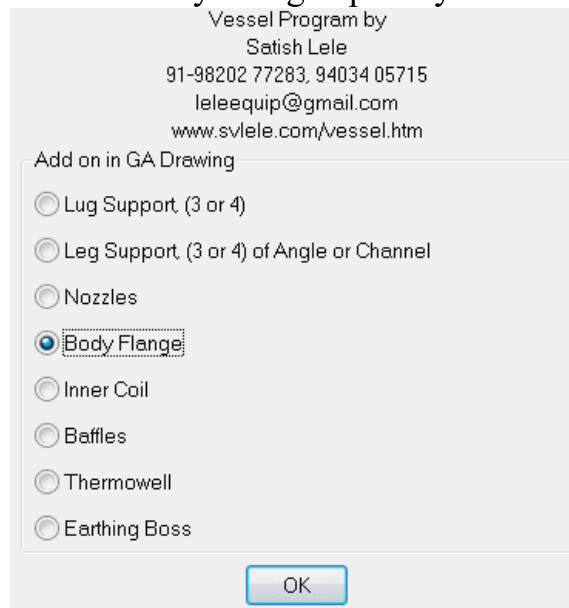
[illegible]

Vessel Program by
Satish Lele
91-98202 77283, 94034 05715
leleequip@gmail.com
www.svlele.com/vessel.htm

Add on in GA Drawing

Lug Support, (3 or 4)

Leg Support, (3 or 4) of Angle or Channel

Nozzles

Body Flange

Inner Coil

Baffles

Thermowell

Earthing Boss

OK